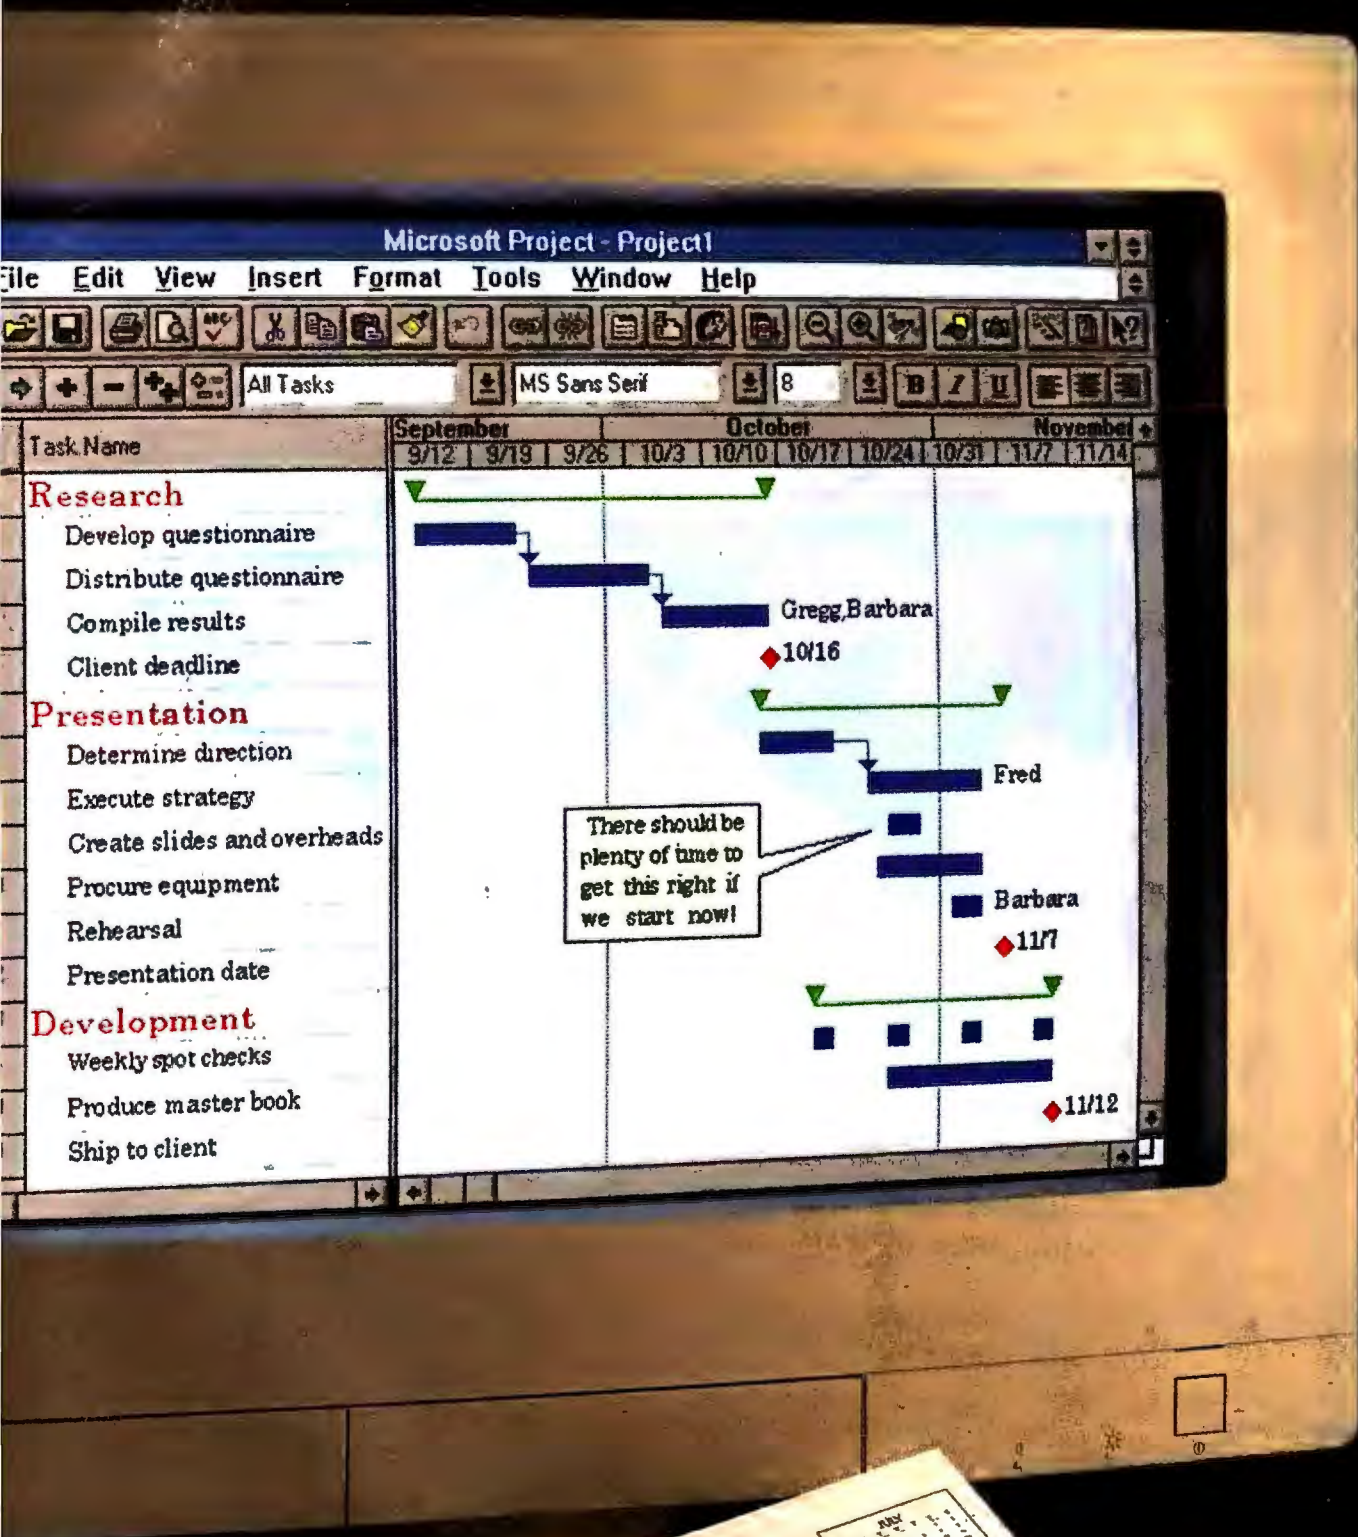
Microsoft Project - Project1

ile Edit View Insert Format Tools Window Help

All Tasks
MS Sans Serif
8

| Task Name |
|---|
| Research |
| Develop questionnaire |
| Distribute questionnaire |
| Compile results |
| Client deadline |
| Presentation |
| Determine direction |
| Execute strategy |
| Create slides and overheads |
| Procure equipment |
| Rehearsal |
| Presentation date |
| Development |
| Weekly spot checks |
| Produce master book |
| Ship to client |

September October November
9/12 9/19 9/26 10/3 10/10 10/17 10/24 10/31 11/7 11/14

Gregg,Barbara
10/16
Fred
There should be plenty of time to get this right if we start now!
Barbara
11/7
11/12